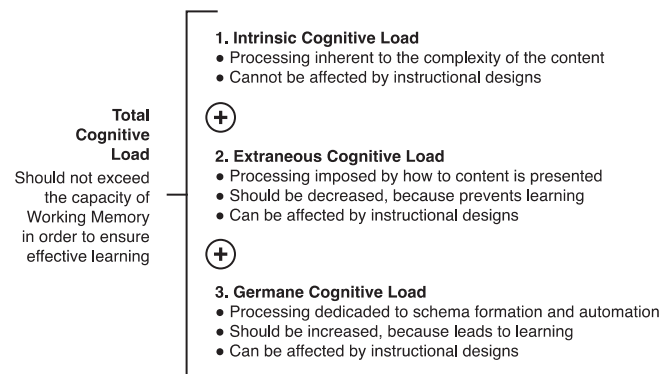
Total Cognitive Load

Should not exceed the capacity of Working Memory in order to ensure effective learning

1. Intrinsic Cognitive Load
• Processing inherent to the complexity of the content
• Cannot be affected by instructional designs

+

2. Extraneous Cognitive Load
• Processing imposed by how to content is presented
• Should be decreased, because prevents learning
• Can be affected by instructional designs

+

3. Germane Cognitive Load
• Processing dedicated to schema formation and automation
• Should be increased, because leads to learning
• Can be affected by instructional designs